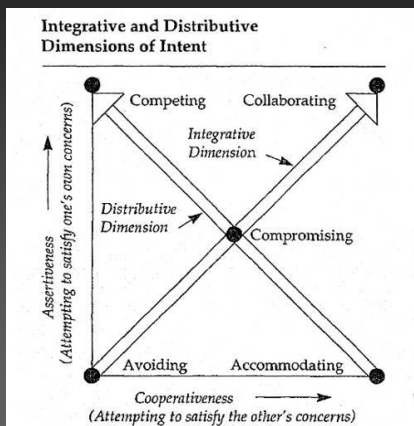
Integrative and Distributive Dimensions of Intent

Competing

Collaborating

Integrative Dimension

Distributive Dimension

Compromising

Assertiveness (Attempting to satisfy one's own concerns)

Avoiding

Accommodating

Cooperativeness (Attempting to satisfy the other's concerns)